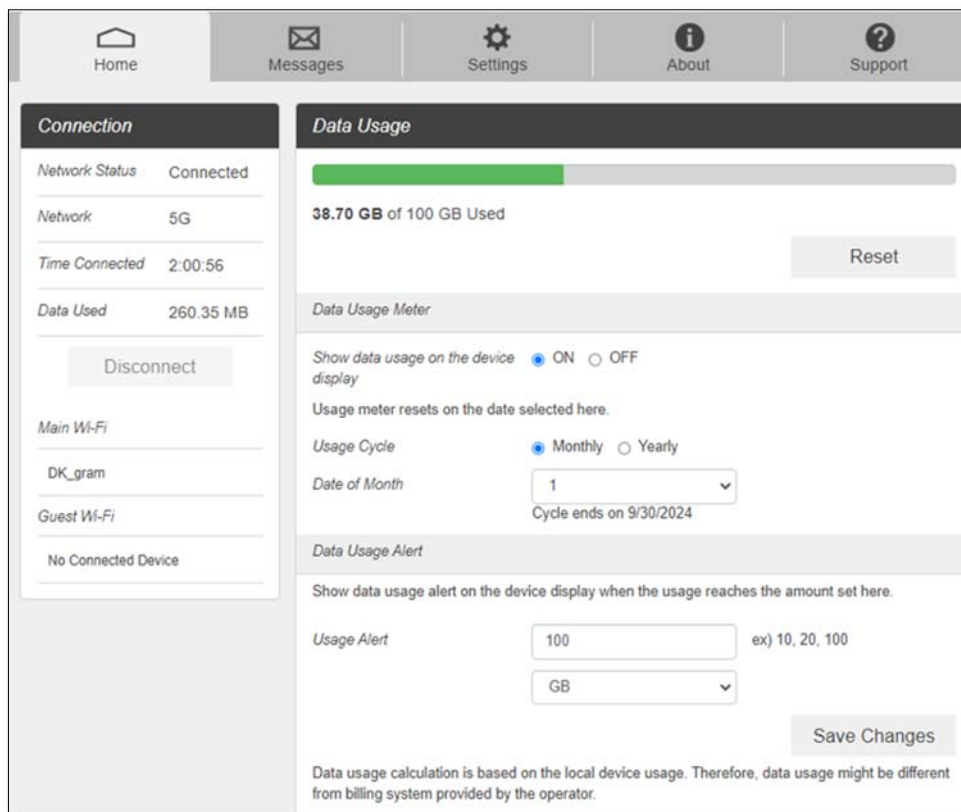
Home
Messages
Settings
About
Support

Connection

| Network Status | Connected |
|---|---|
| Network | 5G |
| Time Connected | 2:00:56 |
| Data Used | 260.35 MB |

Disconnect

Main Wi-Fi

DK_gram

Guest Wi-Fi

No Connected Device

Data Usage

**38.70 GB** of 100 GB Used

Reset

Data Usage Meter

Show data usage on the device display ON OFF

Usage meter resets on the date selected here.

Usage Cycle Monthly Yearly

Date of Month 1

Cycle ends on 9/30/2024

Data Usage Alert

Show data usage alert on the device display when the usage reaches the amount set here.

Usage Alert 100 ex) 10, 20, 100

GB

Save Changes

Data usage calculation is based on the local device usage. Therefore, data usage might be different from billing system provided by the operator.